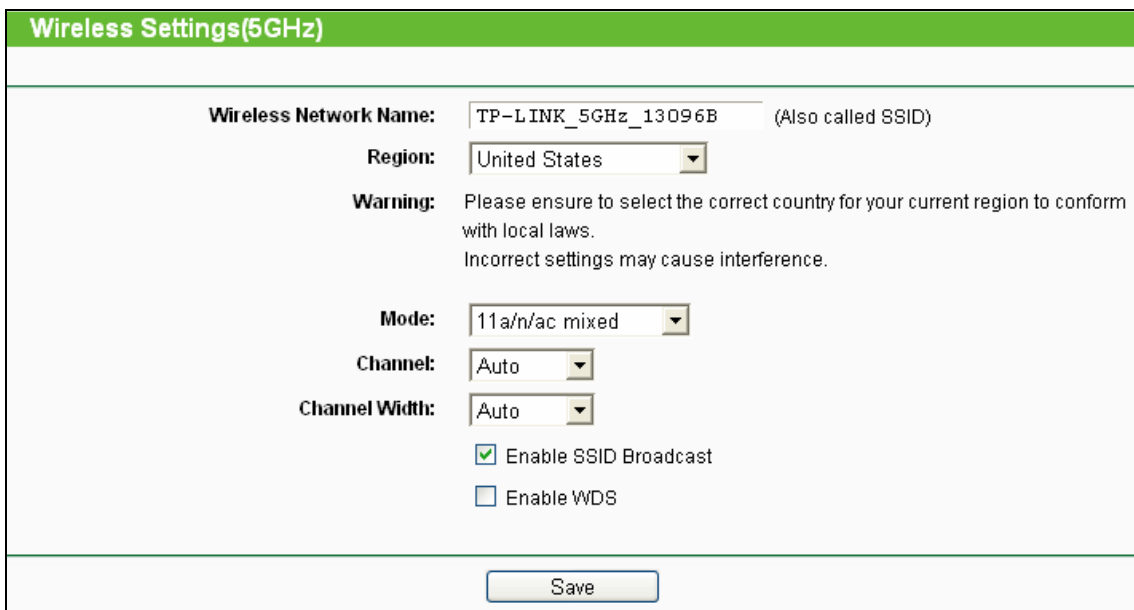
Wireless Settings(5GHz)

Wireless Network Name: TP-LINK_5GHz_13096B (Also called SSID)

Region: United States

Warning: Please ensure to select the correct country for your current region to conform with local laws.
Incorrect settings may cause interference.

Mode: 11a/n/ac mixed

Channel: Auto

Channel Width: Auto

Enable SSID Broadcast

Enable WDS

Save